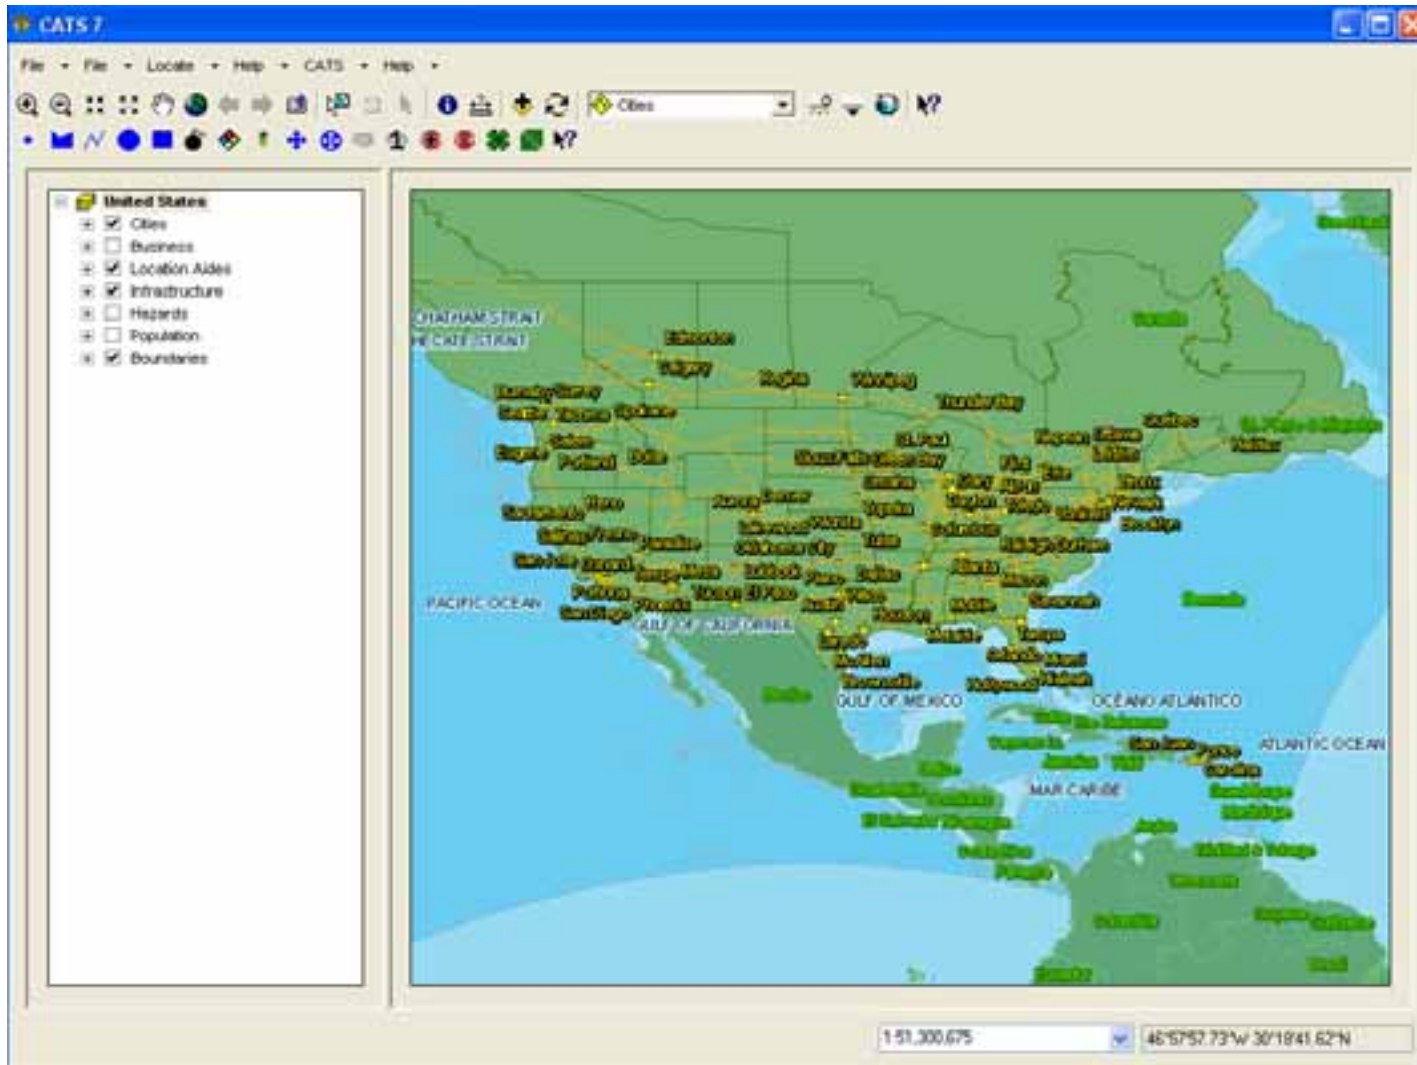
CATS 7

File ▾ File ▾ Locate ▾ Help ▾ CATS ▾ Help ▾

Cities

United States
Cities
Business
Location Aides
Infrastructure
Hazards
Population
Boundaries

CHATHAM STRAIT
HECATE STRAIT
Edmonton
Calgary
Regina
Winnipeg
Thunder Bay
Toronto
Quebec
Ottawa
Halifax
St. Paul
Portland
Boise
Salem
Eugene
Spokane
Sacramento
Reno
Denver
Topeka
Tulsa
Oklahoma City
Dallas
Austin
El Paso
Tucson
Phoenix
San Diego
Atlanta
Savannah
Tampa
Miami
Raleigh-Durham
Brooklyn
Detroit
Flint
Erie
Lubbock
Plano
Houston
Mobile
Monterrey
Havana
Bermuda
Greenland
PACIFIC OCEAN
GULF OF CALIFORNIA
GULF OF MEXICO
OCÉANO ATLÁNTICO
ATLANTIC OCEAN
MAR CARIBE
Mexico
The Bahamas
Puerto Rico
Jamaica
Haiti
Guadeloupe
Martinique
Aruba
Trinidad & Tobago
Venezuela
Colombia
Guatemala
Honduras
El Salvador
Nicaragua
Costa Rica
Panama
Ecuador
Brazil
Belize

1:51,300,675
46°57'57.73"W 30°18'41.62"N